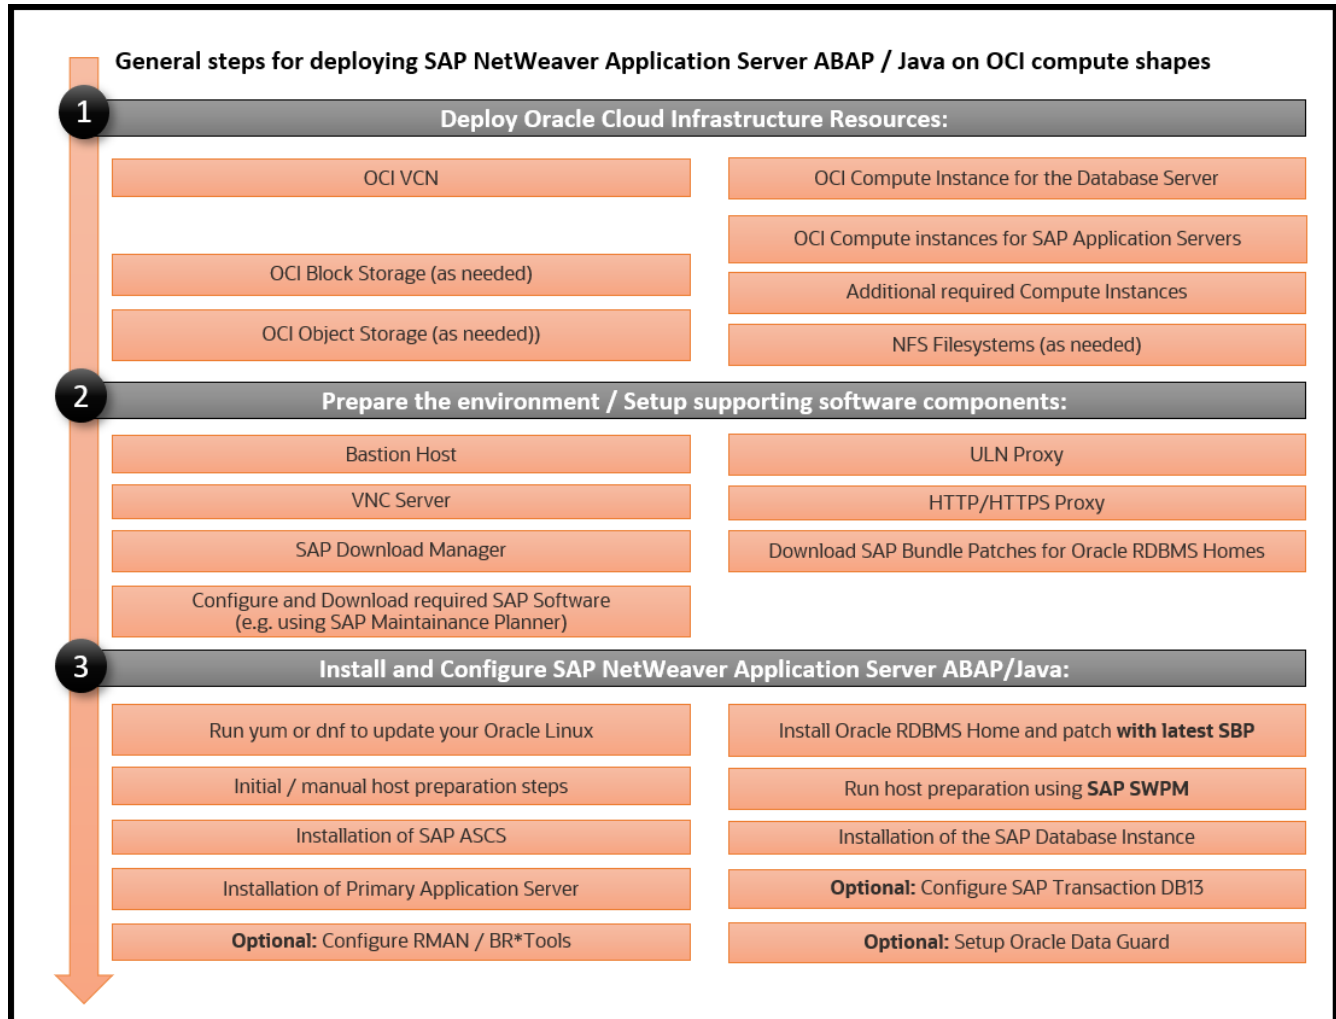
General steps for deploying SAP NetWeaver Application Server ABAP / Java on OCI compute shapes

1

Deploy Oracle Cloud Infrastructure Resources:

OCI VCN

OCI Block Storage (as needed)

OCI Object Storage (as needed))

OCI Compute Instance for the Database Server

OCI Compute instances for SAP Application Servers

Additional required Compute Instances

NFS Filesystems (as needed)

2

Prepare the environment / Setup supporting software components:

Bastion Host

VNC Server

SAP Download Manager

Configure and Download required SAP Software (e.g. using SAP Maintainance Planner)

ULN Proxy

HTTP/HTTPS Proxy

Download SAP Bundle Patches for Oracle RDBMS Homes

3

Install and Configure SAP NetWeaver Application Server ABAP/Java:

Run yum or dnf to update your Oracle Linux

Initial / manual host preparation steps

Installation of SAP ASCS

Installation of Primary Application Server

**Optional:** Configure RMAN / BR*Tools

Install Oracle RDBMS Home and patch **with latest SBP**

Run host preparation using **SAP SWPM**

Installation of the SAP Database Instance

**Optional:** Configure SAP Transaction DB13

**Optional:** Setup Oracle Data Guard